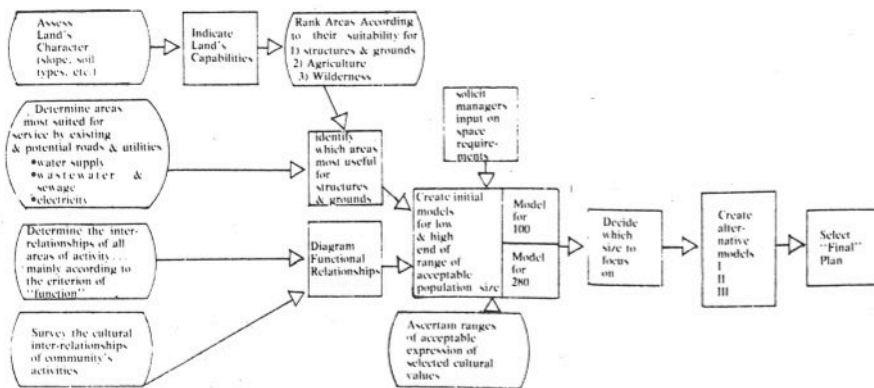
Assess Land's Character (slope, soil types, etc.)

Indicate Land's Capabilities

Rank Areas According to their suitability for 1) structures & grounds 2) Agriculture 3) Wilderness

Determine areas most suited for service by existing & potential roads & utilities •water supply •wastewater & sewage •electricity

Identify which areas most useful for structures & grounds

solicit managers input on space requirements

Create initial models for low & high end of range of acceptable population size

Model for 100

Model for 280

Decide which size to focus on

Create alternative models I II III

Select "Final" Plan

Determine the inter-relationships of all areas of activity . . . mainly according to the criterion of "function"

Diagram Functional Relationships

Survey the cultural inter-relationships of community's activities

Ascertain ranges of acceptable expression of selected cultural values